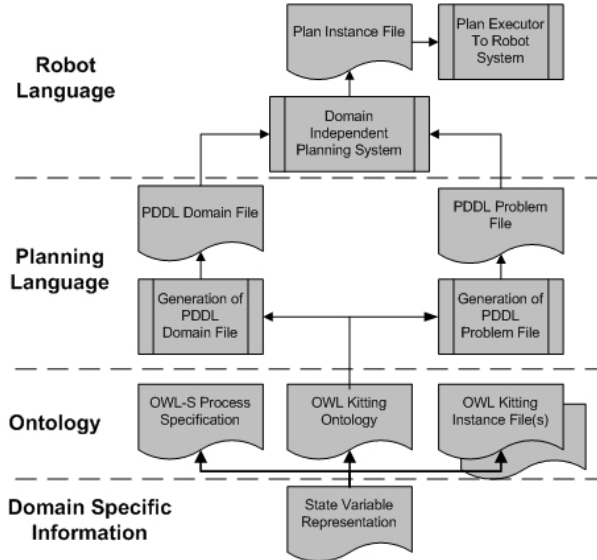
Robot Language

Plan Instance File

Plan Executor To Robot System

Domain Independent Planning System

Planning Language

PDDL Domain File

PDDL Problem File

Generation of PDDL Domain File

Generation of PDDL Problem File

Ontology

OWL-S Process Specification

OWL Kitting Ontology

OWL Kitting Instance File(s)

Domain Specific Information

State Variable Representation